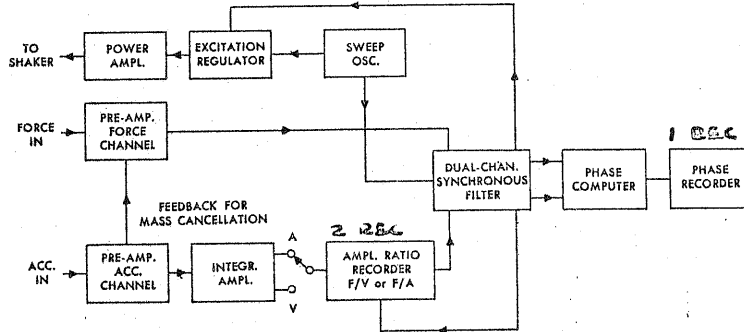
TO SHAKER

POWER AMPL.

EXCITATION REGULATOR

SWEEP OSC.

FORCE IN

PRE-AMP. FORCE CHANNEL

DUAL-CHAN. SYNCHRONOUS FILTER

PHASE COMPUTER

1 BGC

PHASE RECORDER

FEEDBACK FOR MASS CANCELLATION

A

2 BGC

AMPL. RATIO RECORDER F/V or F/A

ACC. IN

PRE-AMP. ACC. CHANNEL

INTEGR. AMPL.

V